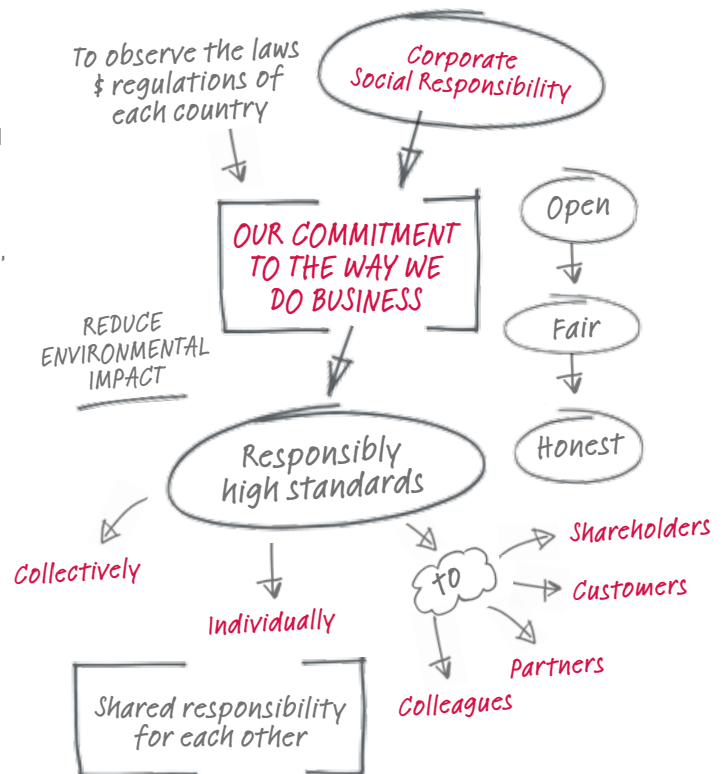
To observe the laws & regulations of each country

Corporate Social Responsibility

OUR COMMITMENT TO THE WAY WE DO BUSINESS

Open

Fair

Honest

REDUCE ENVIRONMENTAL IMPACT

Responsibly high standards

Collectively

Individually

TO

Shareholders

Customers

Partners

Colleagues

Shared responsibility for each other